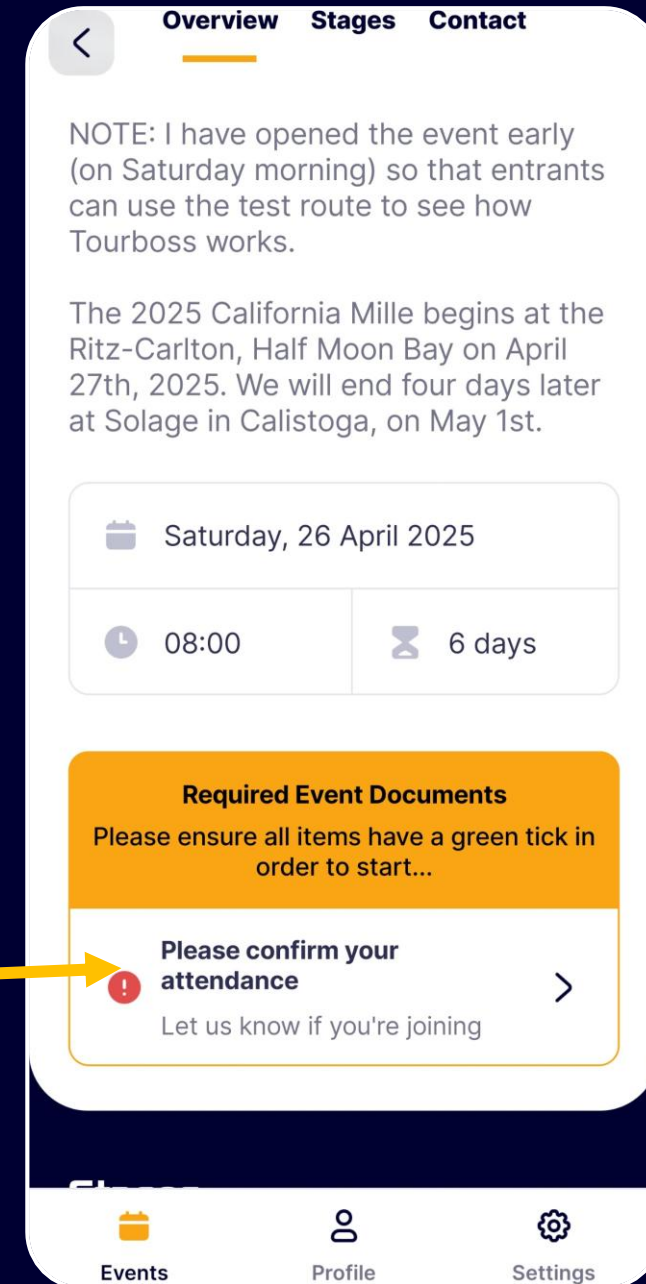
Overview Stages Contact

NOTE: I have opened the event early (on Saturday morning) so that entrants can use the test route to see how Tourboss works.

The 2025 California Mille begins at the Ritz-Carlton, Half Moon Bay on April 27th, 2025. We will end four days later at Solage in Calistoga, on May 1st.

Saturday, 26 April 2025

08:00

6 days

Required Event Documents

Please ensure all items have a green tick in order to start...

Please confirm your attendance

Let us know if you're joining

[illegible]

Events

Profile

Settings